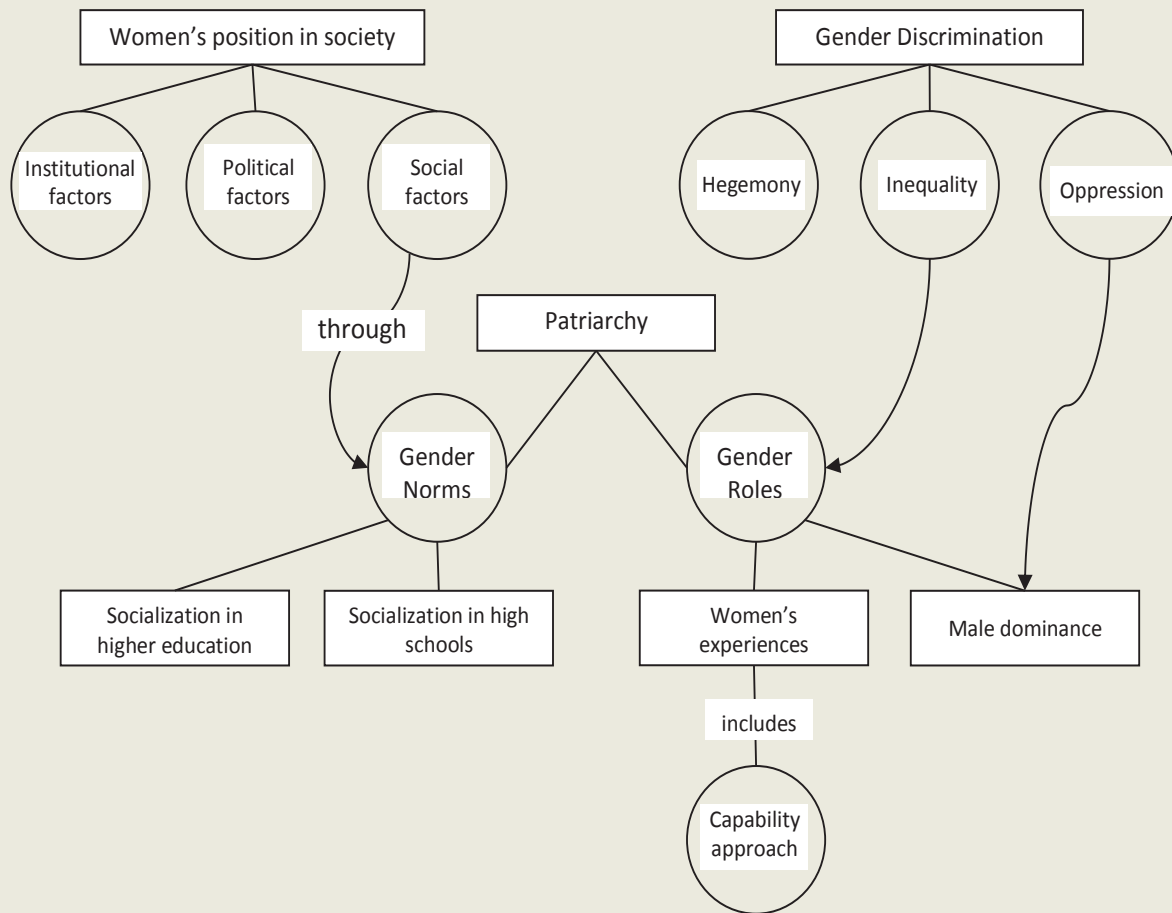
Women's position in society

Institutional factors

Political factors

Social factors

Gender Discrimination

Hegemony

Inequality

Oppression

through

Patriarchy

Gender Norms

Gender Roles

Socialization in higher education

Socialization in high schools

Women's experiences

Male dominance

includes

Capability approach